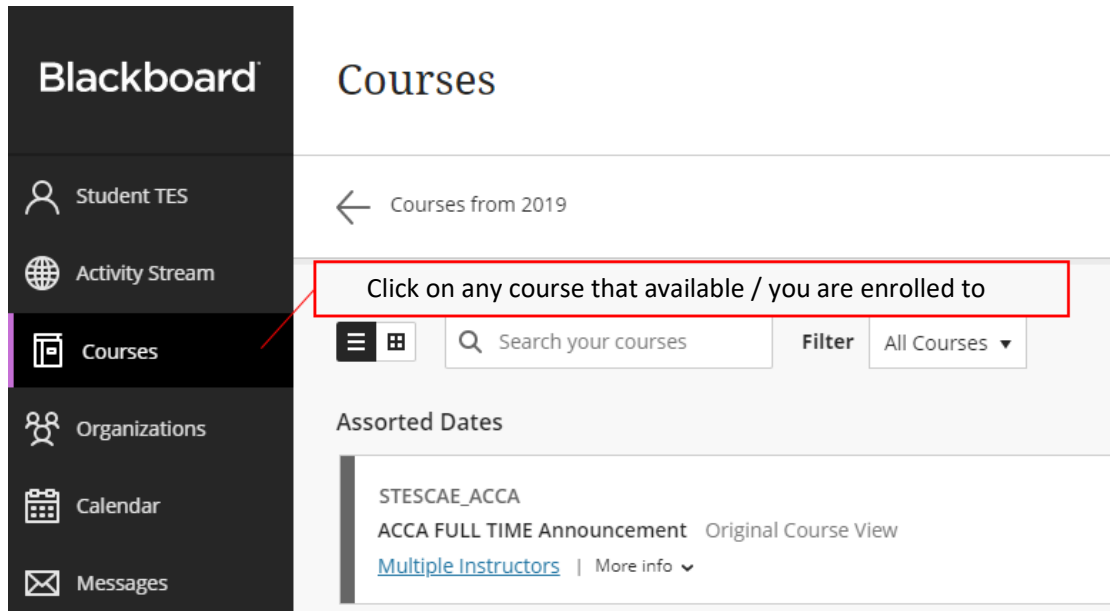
Blackboard

Student TES

Activity Stream

Courses

Organizations

Calendar

Messages

Courses

Courses from 2019

Click on any course that available / you are enrolled to

Search your courses

Filter All Courses

Assorted Dates

STESCAE_ACCA

ACCA FULL TIME Announcement Original Course View

Multiple Instructors | More info